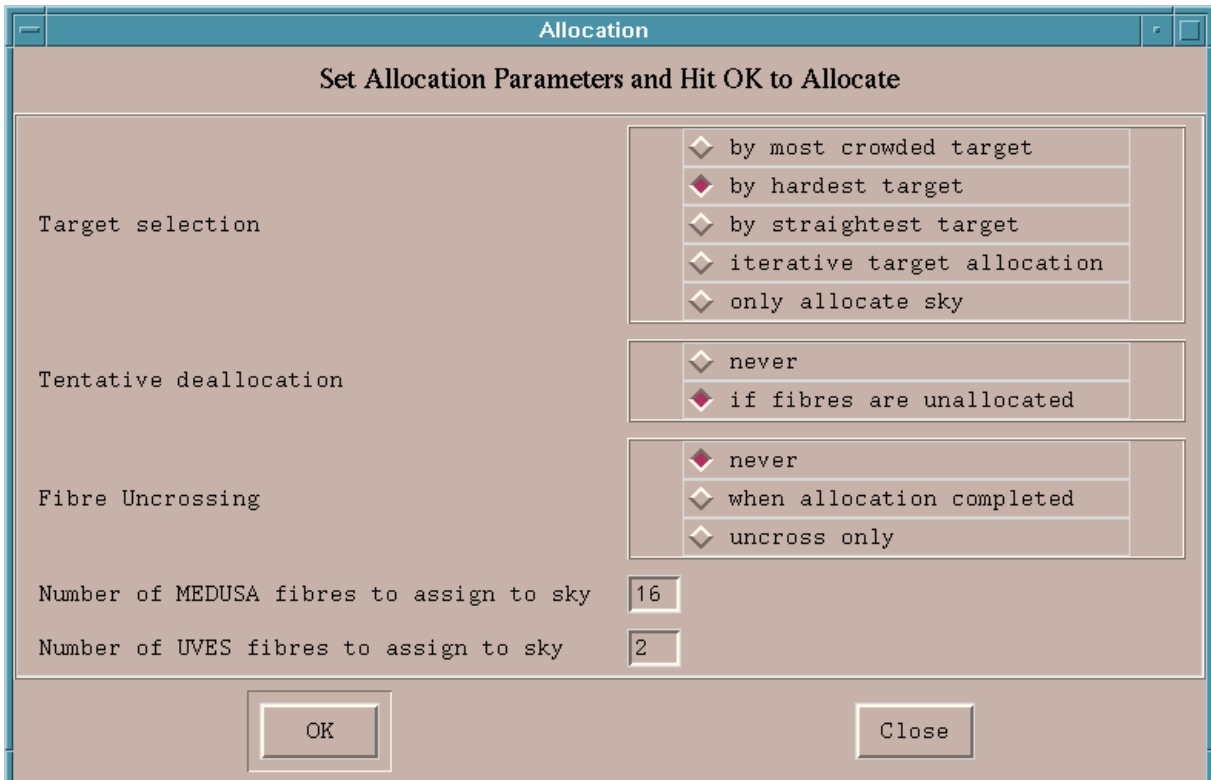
Allocation

Set Allocation Parameters and Hit OK to Allocate

Target selection

by most crowded target
by hardest target
by straightest target
iterative target allocation
only allocate sky

Tentative deallocation

never
if fibres are unallocated

Fibre Uncrossing

never
when allocation completed
uncross only

Number of MEDUSA fibres to assign to sky 16

Number of UVES fibres to assign to sky 2

OK

Close